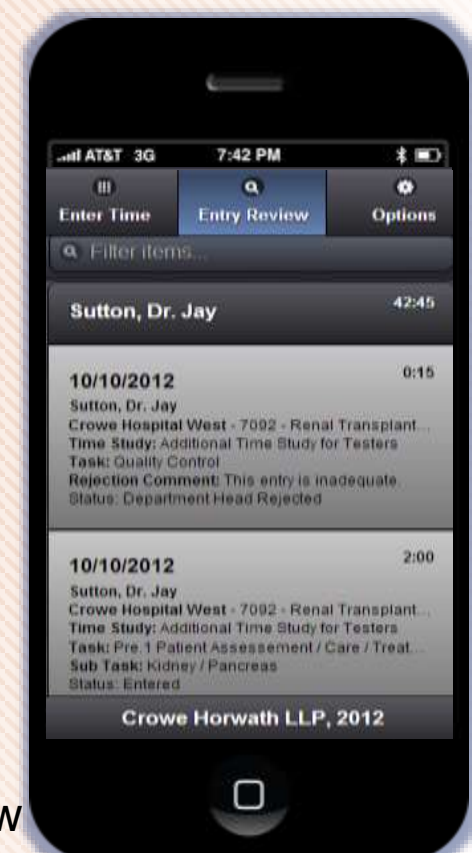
AT&T 3G 7:42 PM

Enter Time
Entry Review
Options

Filter items...

Sutton, Dr. Jay 42:45

10/10/2012 0:15
Sutton, Dr. Jay
Crowe Hospital West - 7092 - Renal Transplant...
Time Study: Additional Time Study for Testers
Task: Quality Control
Rejection Comment: This entry is inadequate.
Status: Department Head Rejected

10/10/2012 2:00
Sutton, Dr. Jay
Crowe Hospital West - 7092 - Renal Transplant...
Time Study: Additional Time Study for Testers
Task: Pre.1 Patient Assessement / Care / Treat...
Sub Task: Kidney / Pancreas
Status: Entered

Crowe Horwath LLP, 2012

w